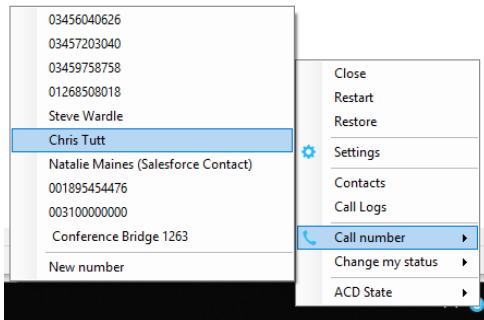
03456040626
03457203040
03459758758
01268508018
Steve Wardle
Chris Tutt
Natalie Maines (Salesforce Contact)
001895454476
003100000000
Conference Bridge 1263
New number

Close
Restart
Restore
Settings
Contacts
Call Logs
Call number
Change my status
ACD State